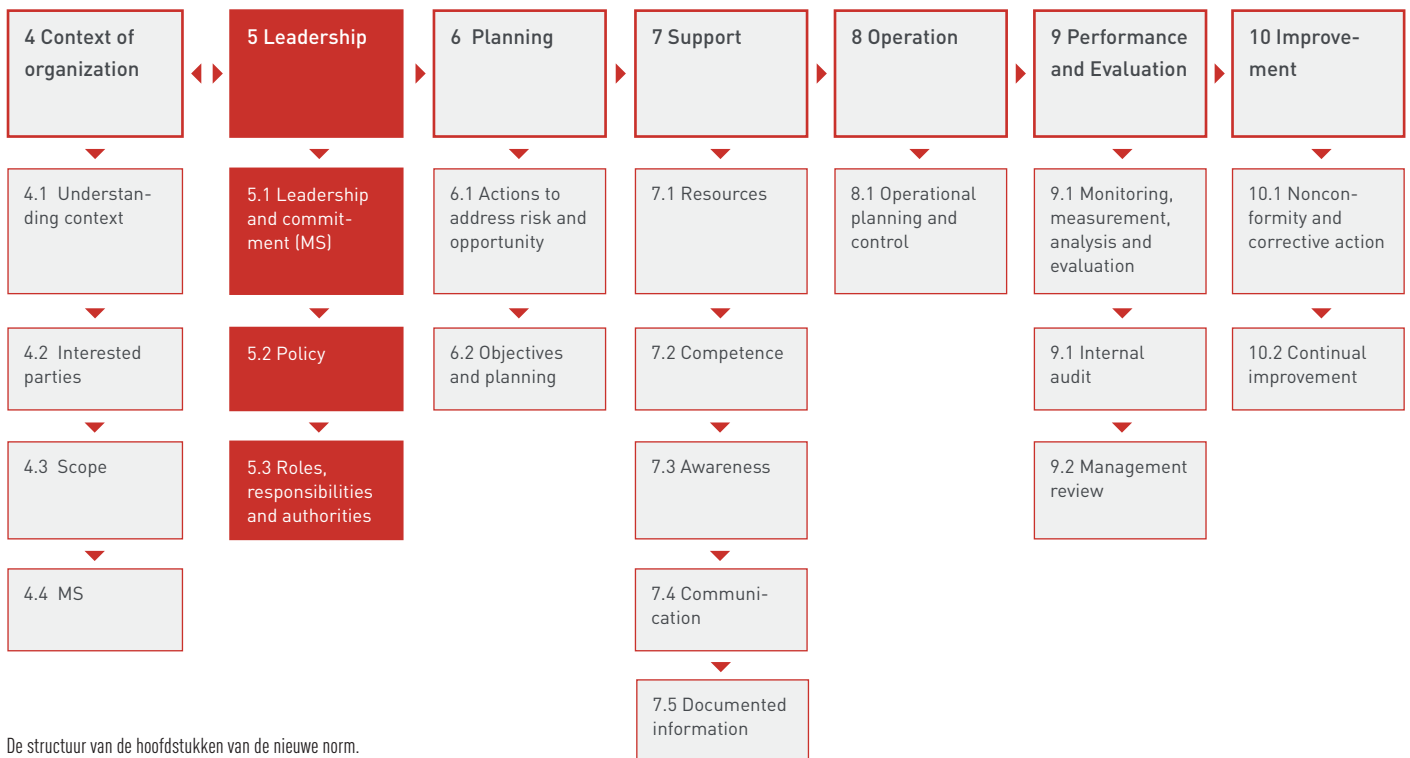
4 Context of organization

5 Leadership

6 Planning

7 Support

8 Operation

9 Performance and Evaluation

10 Improvement

4.1 Understanding context

4.2 Interested parties

4.3 Scope

4.4 MS

5.1 Leadership and commitment (MS)

5.2 Policy

5.3 Roles, responsibilities and authorities

6.1 Actions to address risk and opportunity

6.2 Objectives and planning

7.1 Resources

7.2 Competence

7.3 Awareness

7.4 Communication

7.5 Documented information

8.1 Operational planning and control

9.1 Monitoring, measurement, analysis and evaluation

9.1 Internal audit

9.2 Management review

10.1 Nonconformity and corrective action

10.2 Continual improvement

De structuur van de hoofdstukken van de nieuwe norm.